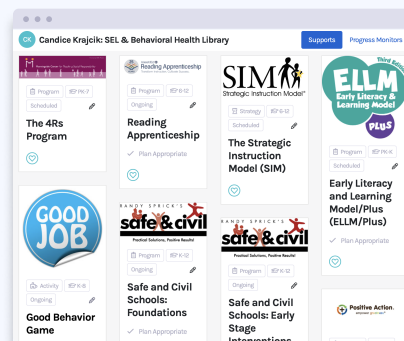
CK Candice Krajcik: SEL & Behavioral Health Library

Supports

Progress Monitors

Program

PK-7

Scheduled

The 4Rs Program

Reading Apprenticeship

Program

6-12

Ongoing

Reading Apprenticeship

Plan Appropriate

SIM

Strategic Instruction Model

Strategy

6-12

Scheduled

The Strategic Instruction Model (SIM)

ELLM

Third Edition

Early Literacy & Learning Model

PLUS

Program

PK-K

Scheduled

Early Literacy and Learning Model/Plus (ELLM/Plus)

Plan Appropriate

GOOD JOB

Activity

K-8

Ongoing

Good Behavior Game

RANDY SPRICK'S

safe & civil

Practical Solutions, Positive Results!

Program

K-12

Ongoing

Safe and Civil Schools: Foundations

Plan Appropriate

RANDY SPRICK'S

safe & civil

Practical Solutions, Positive Results!

Program

K-12

Ongoing

Safe and Civil Schools: Early Stage Interventions

Positive Action.